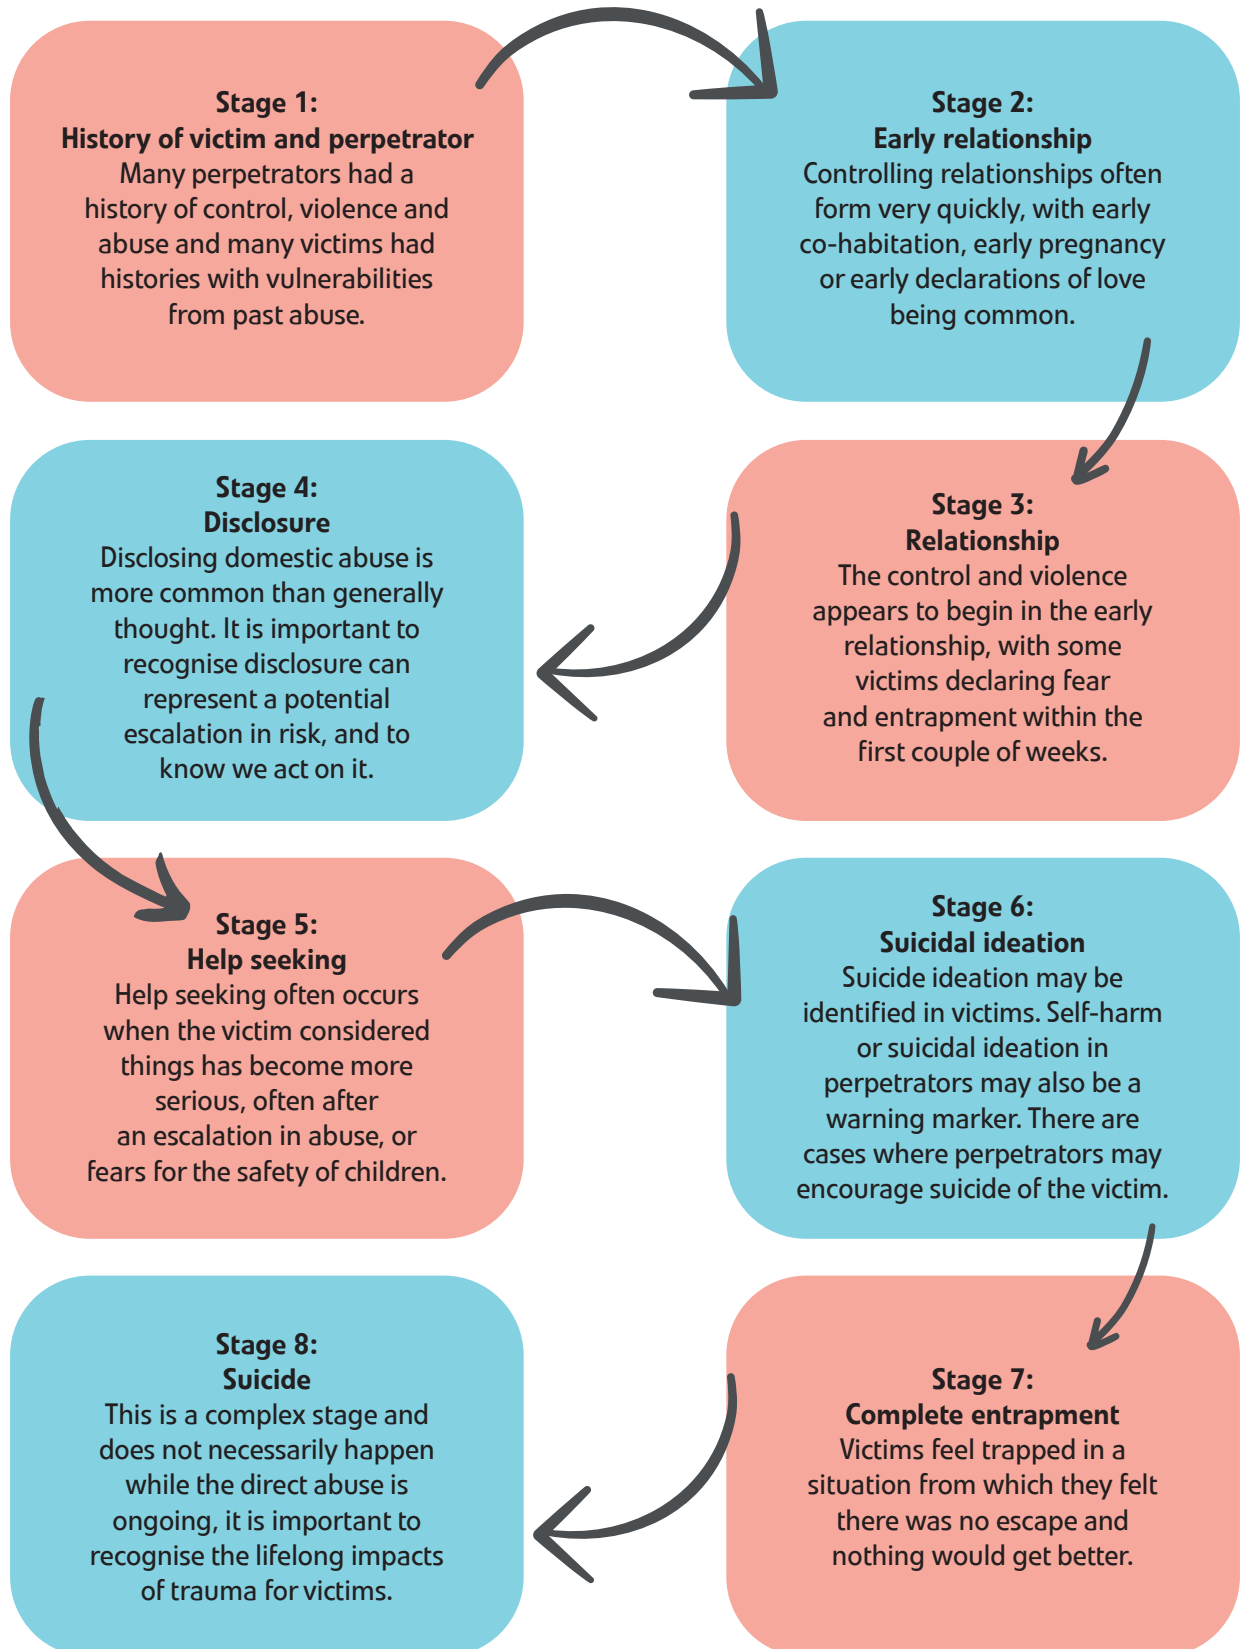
**Stage 1:**
**History of victim and perpetrator**
Many perpetrators had a history of control, violence and abuse and many victims had histories with vulnerabilities from past abuse.

**Stage 2:**
**Early relationship**
Controlling relationships often form very quickly, with early co-habitation, early pregnancy or early declarations of love being common.

**Stage 3:**
**Relationship**
The control and violence appears to begin in the early relationship, with some victims declaring fear and entrapment within the first couple of weeks.

**Stage 4:**
**Disclosure**
Disclosing domestic abuse is more common than generally thought. It is important to recognise disclosure can represent a potential escalation in risk, and to know we act on it.

**Stage 5:**
**Help seeking**
Help seeking often occurs when the victim considered things has become more serious, often after an escalation in abuse, or fears for the safety of children.

**Stage 6:**
**Suicidal ideation**
Suicide ideation may be identified in victims. Self-harm or suicidal ideation in perpetrators may also be a warning marker. There are cases where perpetrators may encourage suicide of the victim.

**Stage 7:**
**Complete entrapment**
Victims feel trapped in a situation from which they felt there was no escape and nothing would get better.

**Stage 8:**
**Suicide**
This is a complex stage and does not necessarily happen while the direct abuse is ongoing, it is important to recognise the lifelong impacts of trauma for victims.